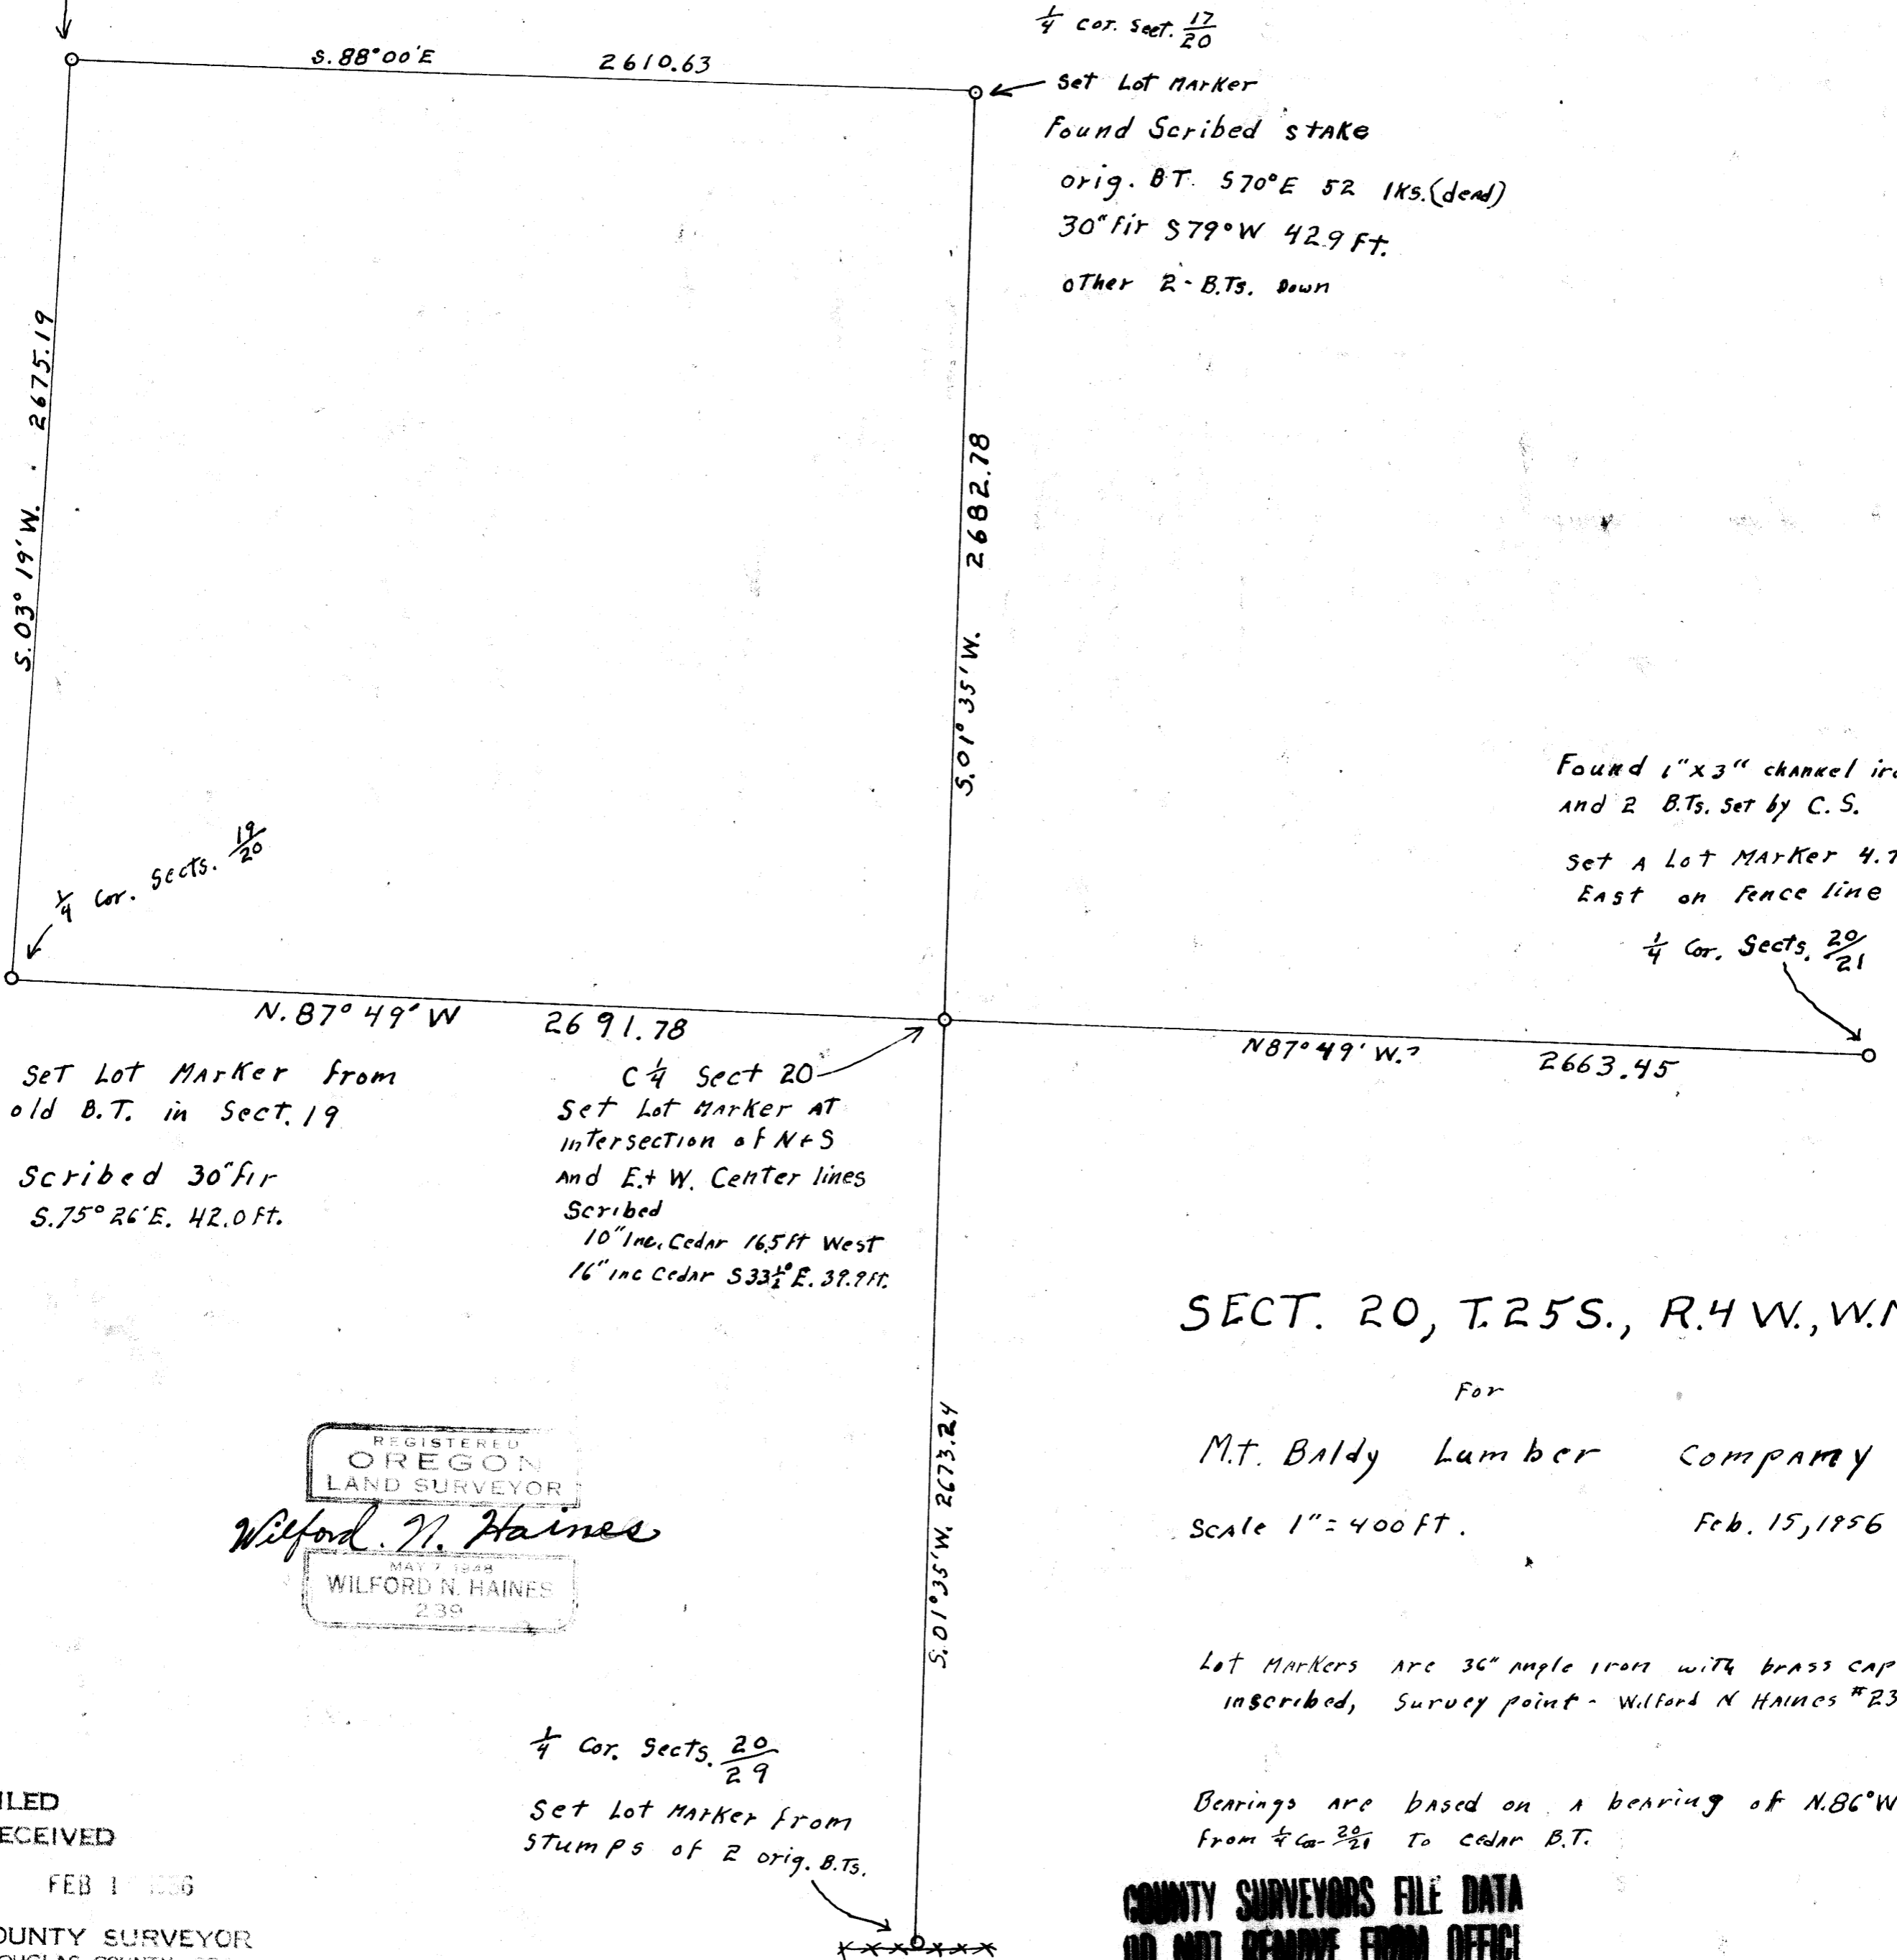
$\frac{1}{4}$ Cor. Sect. $\frac{17}{20}$

S. 88°00'E 2610.63

Set Lot Marker
Found Scribed stake
orig. BT. S70°E 52 lks. (dead)
30" fir S79°W 42.9 Ft.
other 2-B.Ts. Down

S. 03° 19' W. 2675.19

2682.78 S. 01° 35' W.

Found 1"x3" channel ir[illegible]
and 2 B.Ts. set by C.S.
Set a Lot Marker 4.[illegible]
East on Fence line
$\frac{1}{4}$ Cor. Sects. $\frac{20}{21}$

$\frac{1}{4}$ Cor. Sects. $\frac{19}{20}$

N. 87° 49' W 2691.78

N87°49' W. 2663.45

Set Lot Marker from old B.T. in Sect. 19
Scribed 30" fir
S.75° 26' E. 42.0 ft.

C $\frac{1}{4}$ Sect 20
Set Lot Marker at intersection of N+S And E.+W. Center lines
Scribed
10" Inc. Cedar 16.5 ft West
16" inc Cedar S33$\frac{1}{2}$°E. 39.9 ft.

SECT. 20, T.25S., R.4W., W.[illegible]

For

Mt. Baldy Lumber Company

Scale 1" = 400 ft. Feb. 15, 1956

REGISTERED
OREGON
LAND SURVEYOR
Wilford N. Haines
MAY 7 1948
WILFORD N. HAINES
239

S. 01° 35' W. 2673.24

Lot Markers are 36" angle iron with brass cap inscribed, Survey point - Wilford N Haines #23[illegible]

$\frac{1}{4}$ Cor. Sects. $\frac{20}{29}$
Set Lot Marker from Stumps of 2 orig. B.Ts.

Bearings are based on a bearing of N.86°W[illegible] from $\frac{1}{4}$ Cor. $\frac{20}{21}$ To cedar B.T.

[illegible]ILED
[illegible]ECEIVED
FEB 1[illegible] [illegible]56
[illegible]OUNTY SURVEYOR
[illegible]

COUNTY SURVEYORS FILE DATA
DO NOT REMOVE FROM OFFIC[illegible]